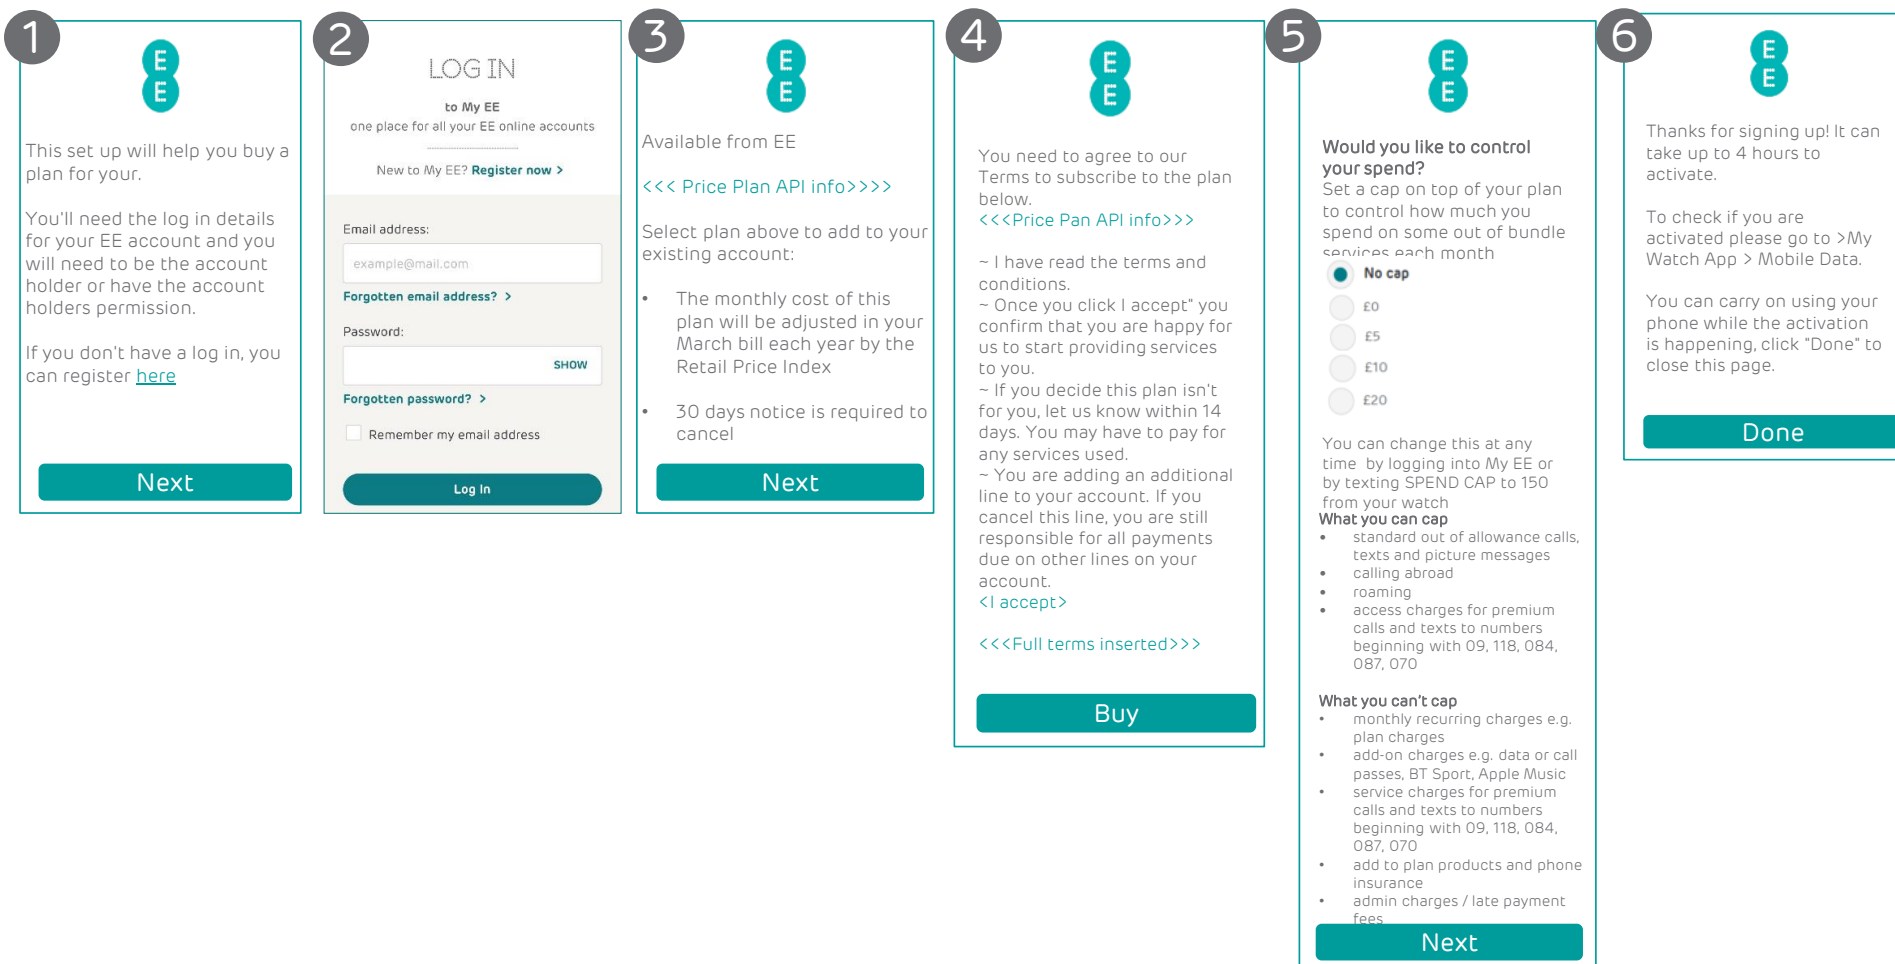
1

E
E

This set up will help you buy a plan for your.

You'll need the log in details for your EE account and you will need to be the account holder or have the account holders permission.

If you don't have a log in, you can register here

Next

2

LOG IN

to My EE
one place for all your EE online accounts

New to My EE? Register now >

Email address:
example@mail.com
Forgotten email address? >

Password:
SHOW
Forgotten password? >

Remember my email address

Log In

3

E
E

Available from EE

<<< Price Plan API info>>>>

Select plan above to add to your existing account:

• The monthly cost of this plan will be adjusted in your March bill each year by the Retail Price Index

• 30 days notice is required to cancel

Next

4

E
E

You need to agree to our Terms to subscribe to the plan below.
<<<Price Pan API info>>>

~ I have read the terms and conditions.
~ Once you click I accept" you confirm that you are happy for us to start providing services to you.
~ If you decide this plan isn't for you, let us know within 14 days. You may have to pay for any services used.
~ You are adding an additional line to your account. If you cancel this line, you are still responsible for all payments due on other lines on your account.
<I accept>

<<<Full terms inserted>>>

Buy

5

E
E

Would you like to control your spend?
Set a cap on top of your plan to control how much you spend on some out of bundle services each month

No cap
£0
£5
£10
£20

You can change this at any time by logging into My EE or by texting SPEND CAP to 150 from your watch
What you can cap
• standard out of allowance calls, texts and picture messages
• calling abroad
• roaming
• access charges for premium calls and texts to numbers beginning with 09, 118, 084, 087, 070

What you can't cap
• monthly recurring charges e.g. plan charges
• add-on charges e.g. data or call passes, BT Sport, Apple Music
• service charges for premium calls and texts to numbers beginning with 09, 118, 084, 087, 070
• add to plan products and phone insurance
• admin charges / late payment fees

Next

6

E
E

Thanks for signing up! It can take up to 4 hours to activate.

To check if you are activated please go to >My Watch App > Mobile Data.

You can carry on using your phone while the activation is happening, click "Done" to close this page.

Done